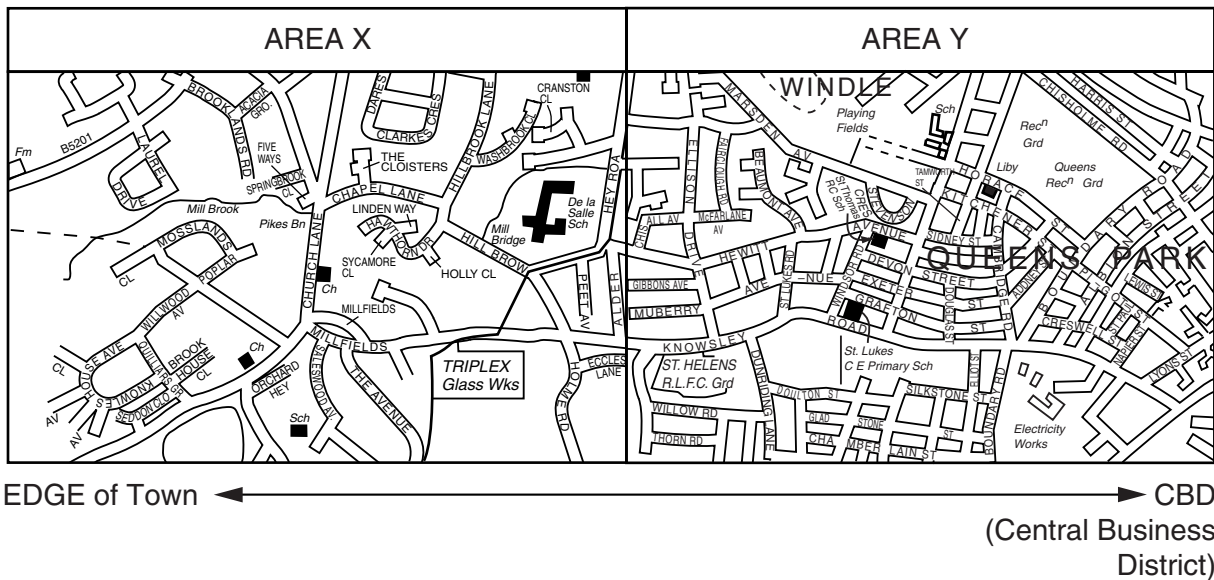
AREA X

AREA Y

Fm
B5201
AUREL DRIVE
BROOKLANDS RD
ACACIA GRO
FIVE WAYS
SPRINGBROOK CL
CLARKES CRES
DARES
CRANSTON CL
HILLBROOK LANE
WASHBROOK CL
THE CLOISTERS
CHAPEL LANE
Mill Brook
Pikes Bn
MOSSLANDS
LINDEN WAY
HAWTHORN DR
De la Salle Sch
Mill Bridge
HEY ROAD
HILL BROW
HOLLY CL
SYCAMORE CL
CHURCH LANE
Ch
POPLAR
CL
WILLWOOD AV
MILLFIELDS
MILLFIELDS
PEEL AV
ALDER
BROOK HOUSE CL
Ch
HOUSE AVE
CL
AV
AV
ORCHARD HEY
SALESWOOD AV
THE AVENUE
TRIPLEX Glass Wks
ECCLES LANE
HOLME RD
Sch

WINDLE
MARSDEN
Playing Fields
Sch
Recn Grd
Liby
Queens Recn Grd
CHISHOLME RD
HARRIS ST
ELLISON
PARR ST
BEAUMONT AV
St Thomas RC Sch
TAMWORTH ST
HORACE
KITCHENER
STEVENSON
CRESCENT
AVENUE
SIDNEY ST
CHISALL AV
McFARLANE AV
DRIVE
HEWITT
AVENUE
DEVON STREET
QUEENS PARK
GIBBONS AVE
MULBERRY
AVE
ST LUKES RD
WINDSOR
EXETER
GRAFTON
ROAD
ST
ST
ST
CAMBRIDGE RD
CRESWELL ST
LEWIS ST
BOUNDARY
KNOWSLEY
ST. HELENS R.L.F.C. Grd
DUNRIDING LANE
St. Lukes C E Primary Sch
ELIOT ST
SILKSTONE ST
DOULTON ST
GLADSTONE
ST
WILLOW RD
THORN RD
CHAMBERLAIN ST
BOUNDARY RD
Electricity Works
LYONS ST

EDGE of Town

CBD (Central Business District)